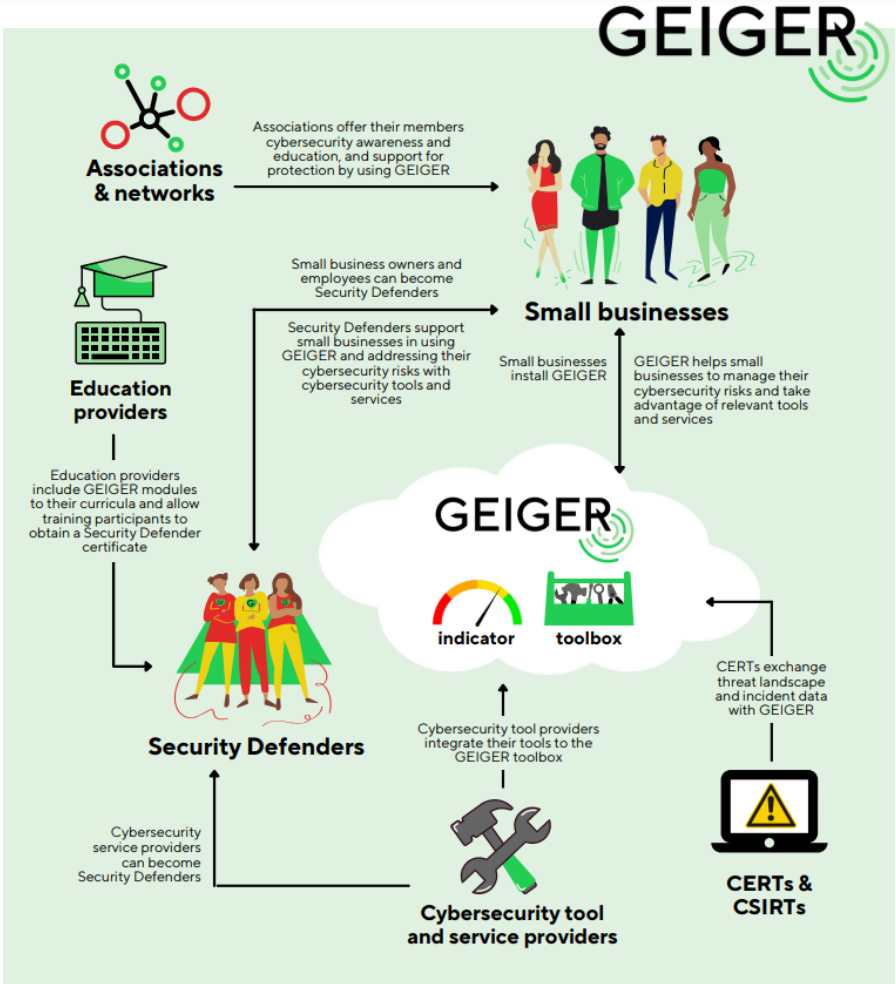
GEIGER

Associations & networks

Associations offer their members cybersecurity awareness and education, and support for protection by using GEIGER

Small business owners and employees can become Security Defenders

Small businesses

Security Defenders support small businesses in using GEIGER and addressing their cybersecurity risks with cybersecurity tools and services

Education providers

Small businesses install GEIGER

GEIGER helps small businesses to manage their cybersecurity risks and take advantage of relevant tools and services

Education providers include GEIGER modules to their curricula and allow training participants to obtain a Security Defender certificate

GEIGER

indicator

toolbox

CERTs exchange threat landscape and incident data with GEIGER

Security Defenders

Cybersecurity tool providers integrate their tools to the GEIGER toolbox

Cybersecurity service providers can become Security Defenders

Cybersecurity tool and service providers

CERTs & CSIRTs